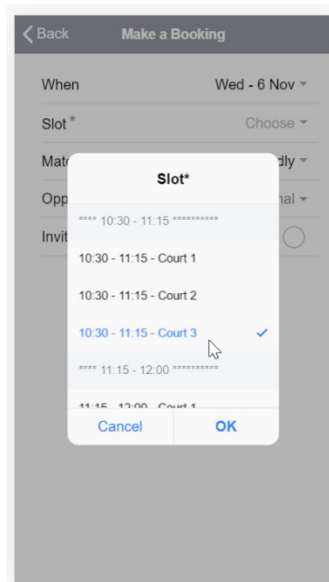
Back Make a Booking

When Wed - 6 Nov

Slot * Choose

Mat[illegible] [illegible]dly

Opp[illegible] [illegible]nal

Invit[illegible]

Slot*

**** 10:30 - 11:15 **********

10:30 - 11:15 - Court 1

10:30 - 11:15 - Court 2

10:30 - 11:15 - Court 3

**** 11:15 - 12:00 **********

11:15 - 12:00 - Court 1

Cancel OK